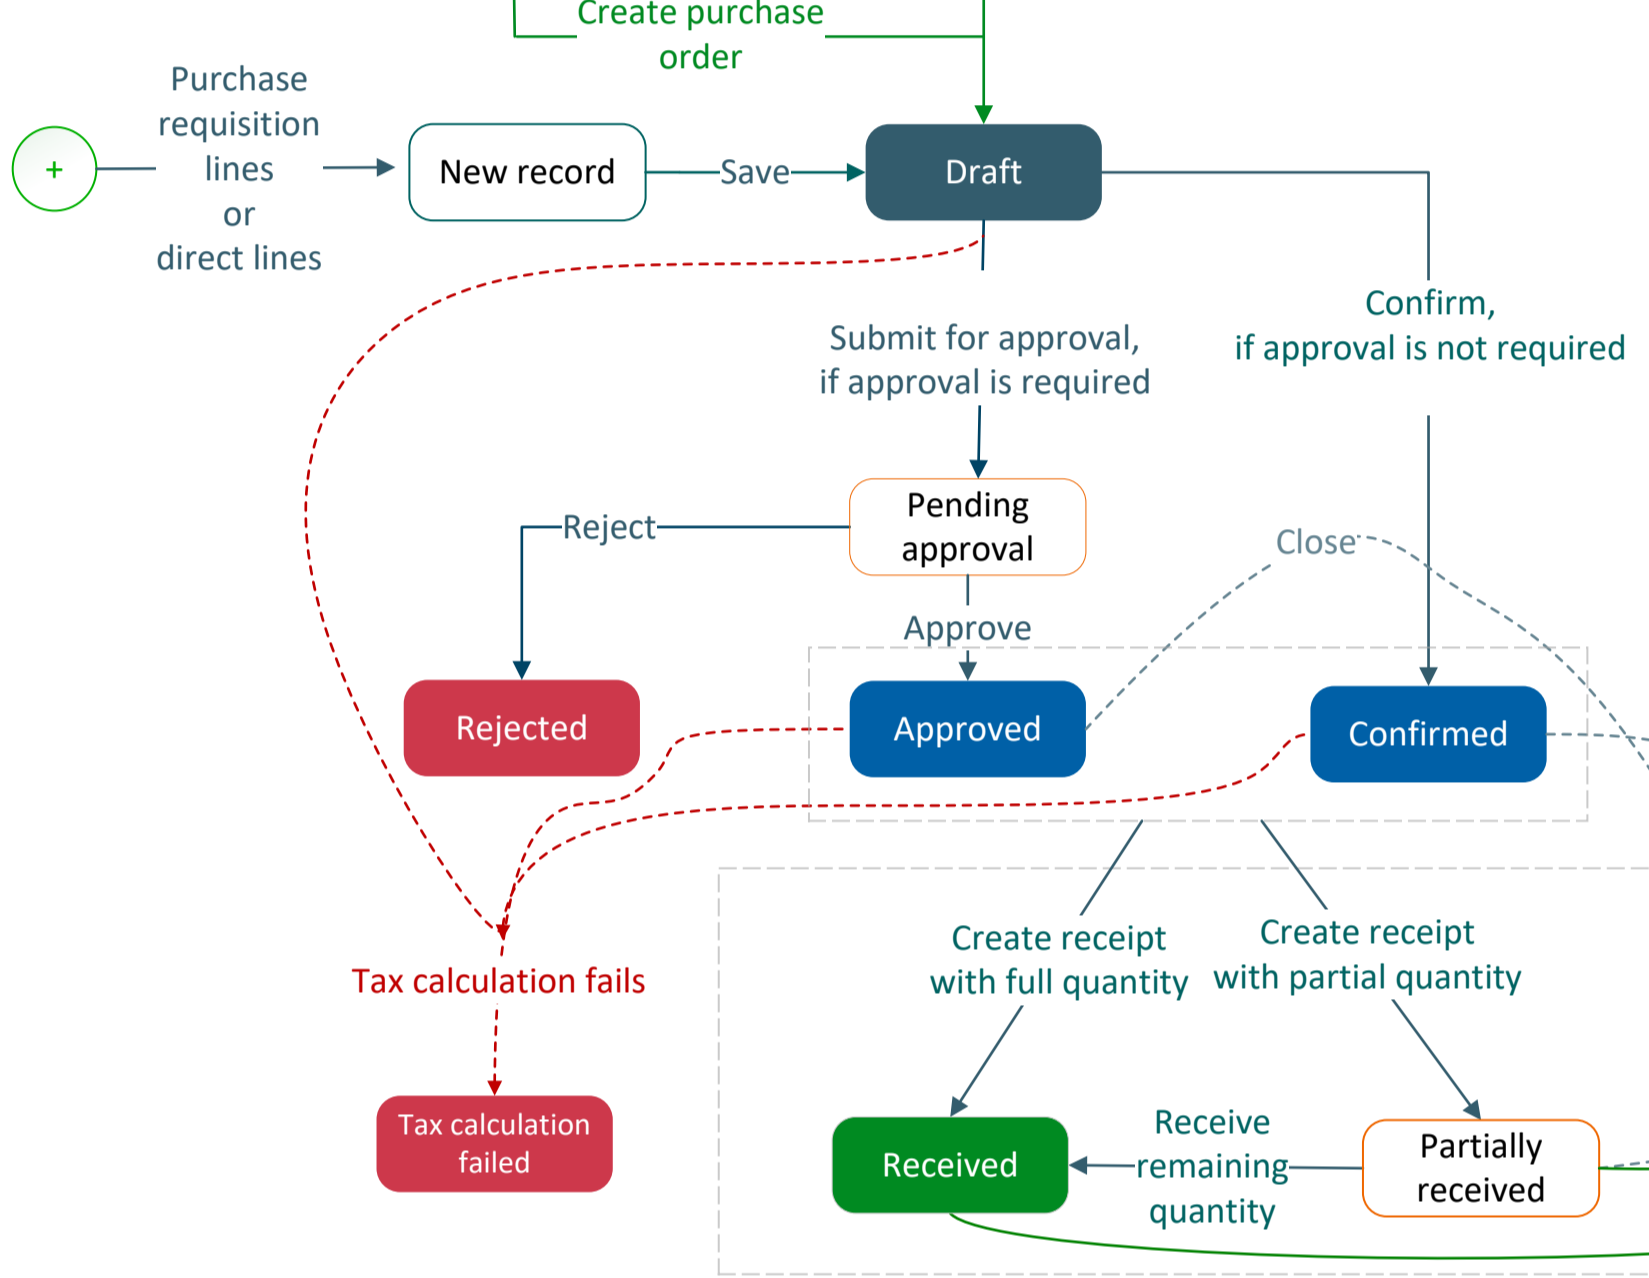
Create purchase order

+

Purchase requisition lines or direct lines

New record

Save

Draft

Submit for approval, if approval is required

Confirm, if approval is not required

Pending approval

Reject

Close

Approve

Rejected

Approved

Confirmed

Tax calculation fails

Tax calculation failed

Create receipt with full quantity

Create receipt with partial quantity

Received

Receive remaining quantity

Partially received